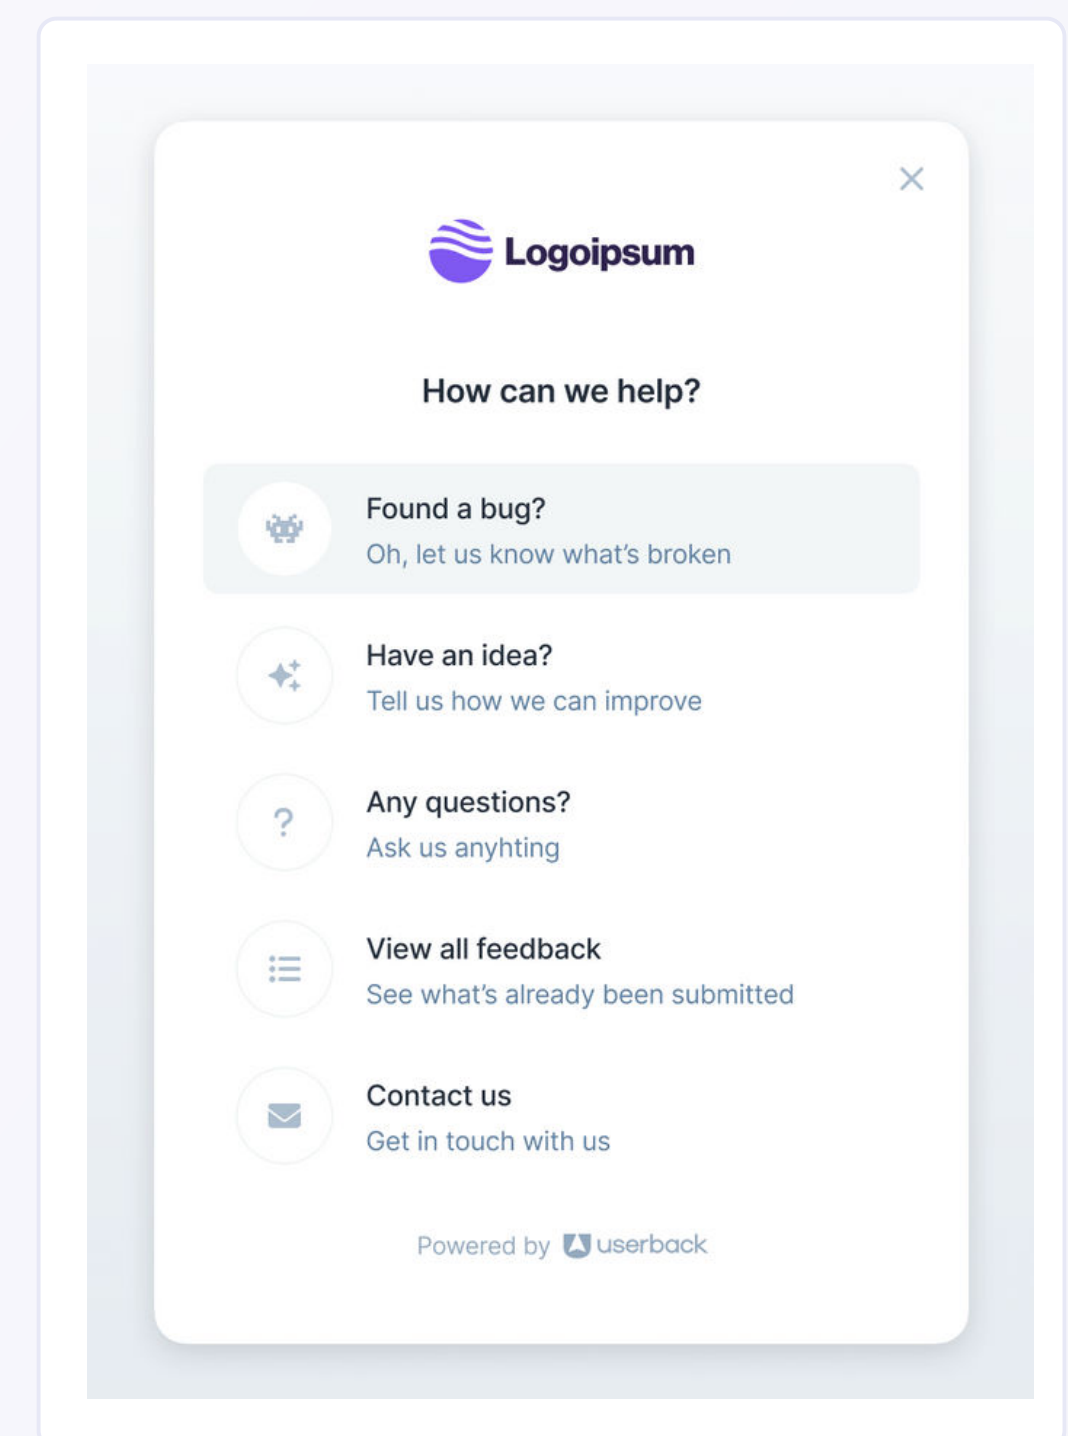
Logoipsum

How can we help?

Found a bug?
Oh, let us know what's broken

Have an idea?
Tell us how we can improve

Any questions?
Ask us anyhting

View all feedback
See what's already been submitted

Contact us
Get in touch with us

Powered by userback